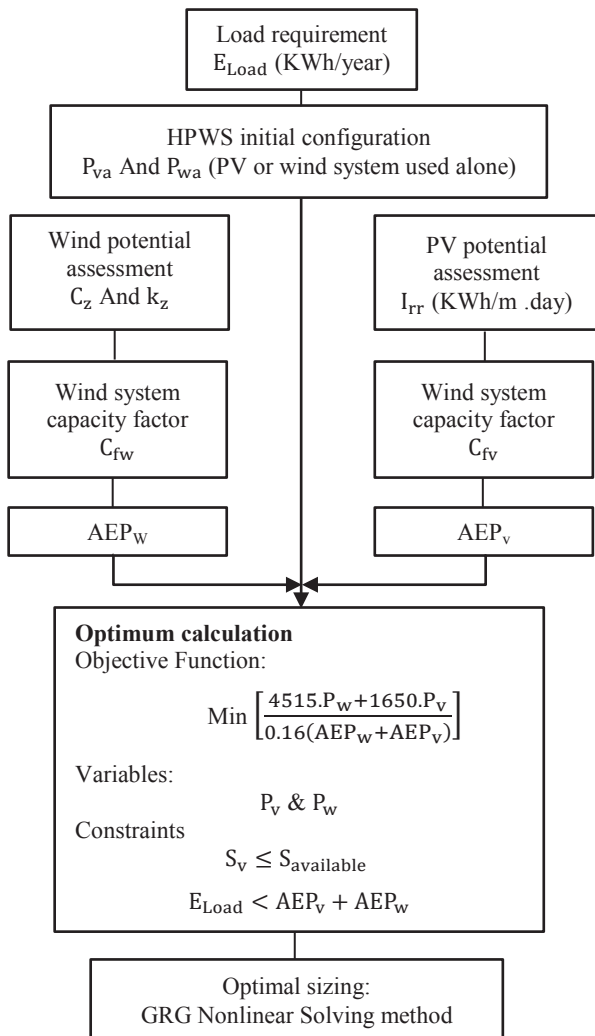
Load requirement
$E_{Load}$ (KWh/year)

HPWS initial configuration
$P_{va}$ And $P_{wa}$ (PV or wind system used alone)

Wind potential assessment
$C_z$ And $k_z$

PV potential assessment
$I_{rr}$ (KWh/m .day)

Wind system capacity factor
$C_{fw}$

Wind system capacity factor
$C_{fv}$

$AEP_W$

$AEP_v$

**Optimum calculation**
Objective Function:

$\text{Min}\left[\frac{4515.P_w+1650.P_v}{0.16(AEP_w+AEP_v)}\right]$

Variables:

$P_v$ & $P_w$

Constraints

$S_v \leq S_{available}$

$E_{Load} < AEP_v + AEP_w$

Optimal sizing:
GRG Nonlinear Solving method